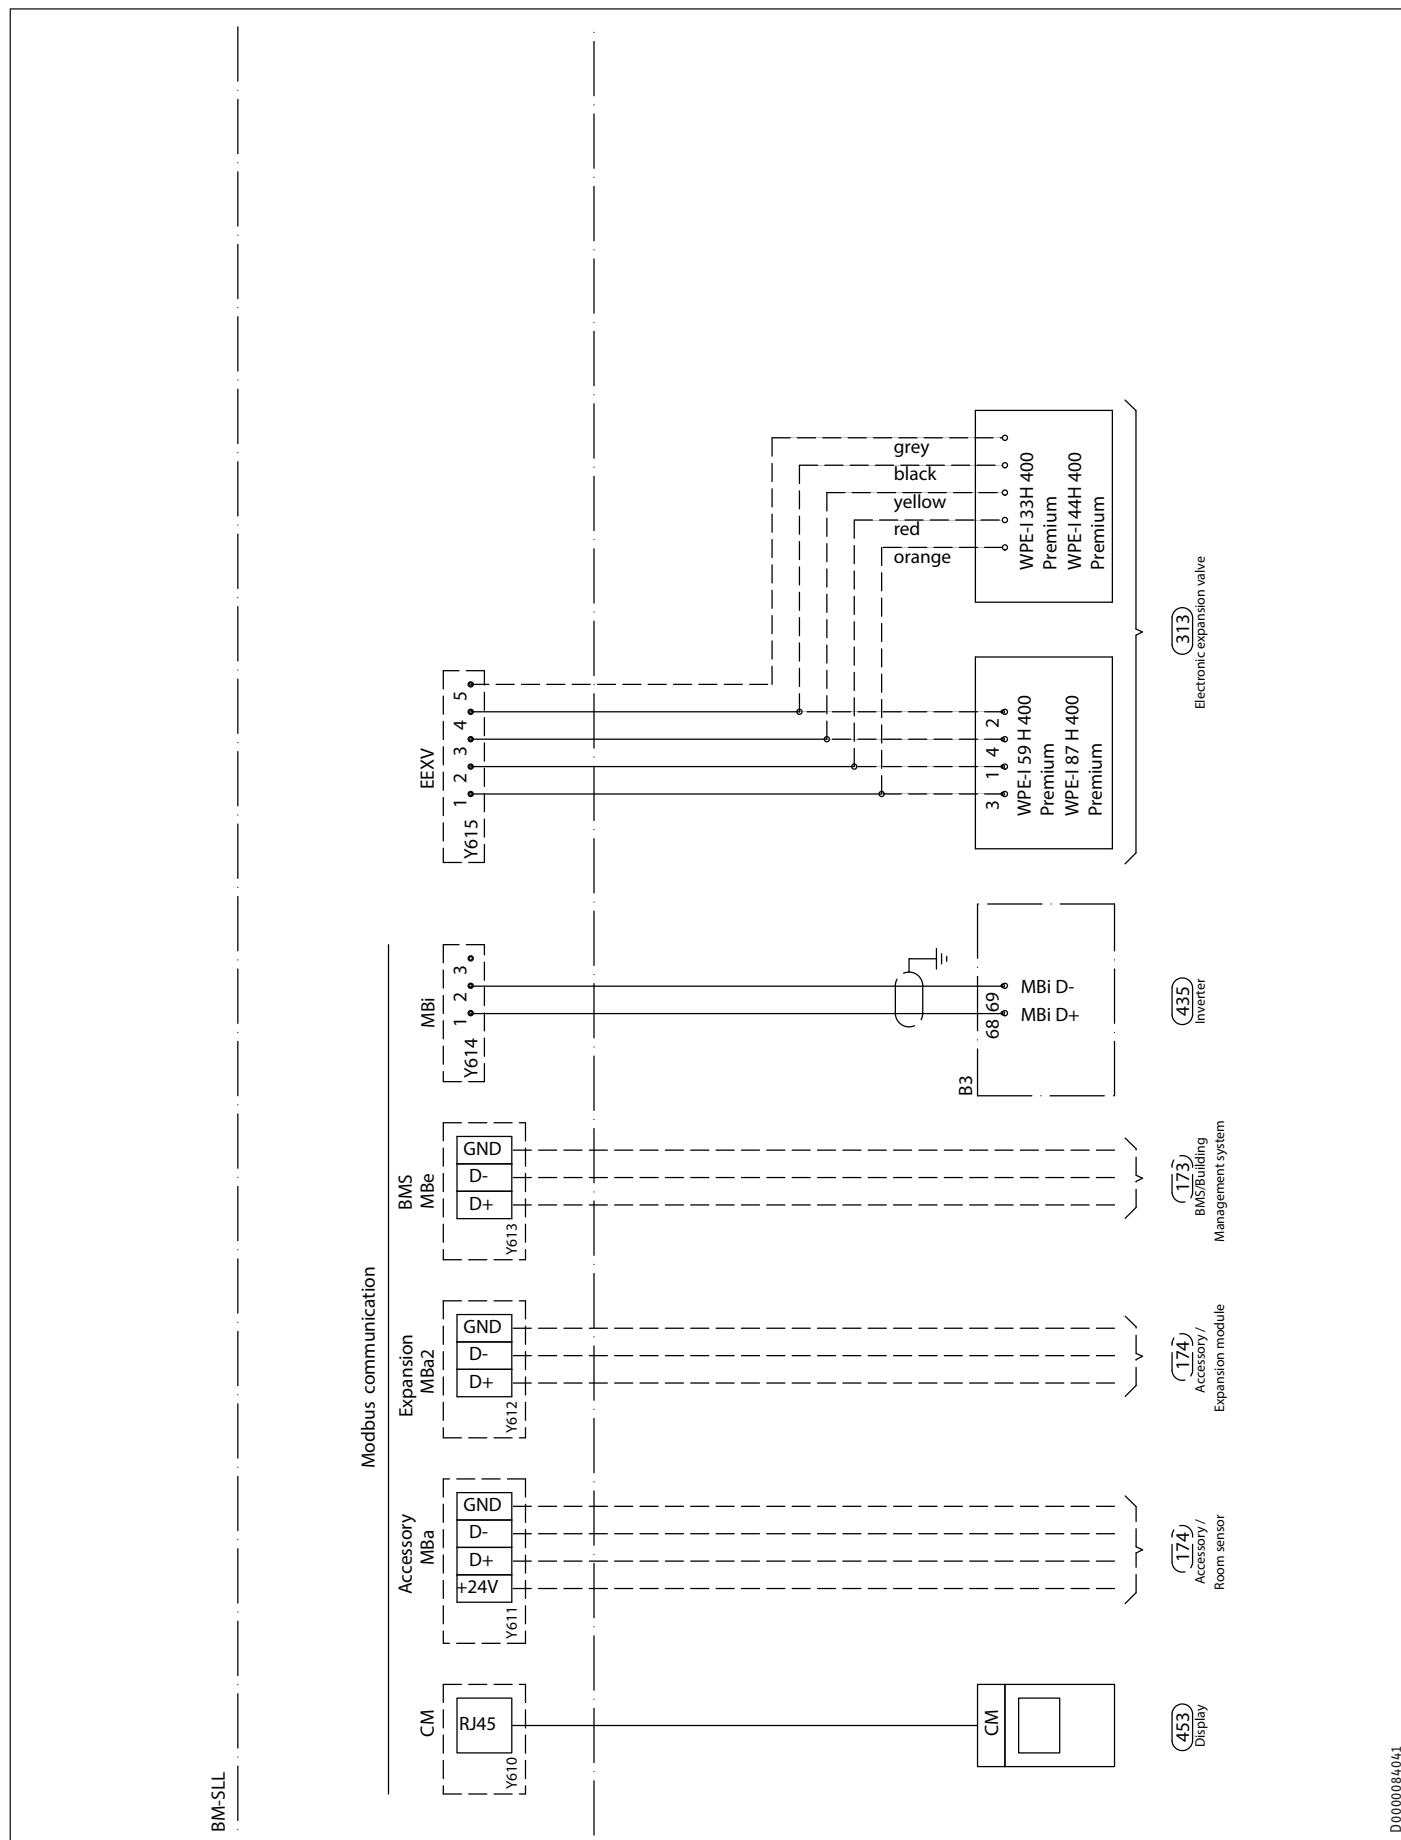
BM-SLL

Modbus communication

CM
RJ45
Y610

Accessory
MBa
GND
D-
D+
+24V
Y611

Expansion
MBa2
GND
D-
D+
Y612

BMS
MBe
GND
D-
D+
Y613

MBi
Y614
1 2 3

EEXV
Y615
1 2 3 4 5

grey
black
yellow
red
orange

WPE-I 33H 400
Premium
WPE-I 44H 400
Premium

3 1 4 2
WPE-I 59 H 400
Premium
WPE-I 87 H 400
Premium

B3
68 69
MBi D-
MBi D+

CM

313
Electronic expansion valve

435
Inverter

173
BMS/Building
Management system

174
Accessory /
Expansion module

174
Accessory /
Room sensor

453
Display

D0000084041